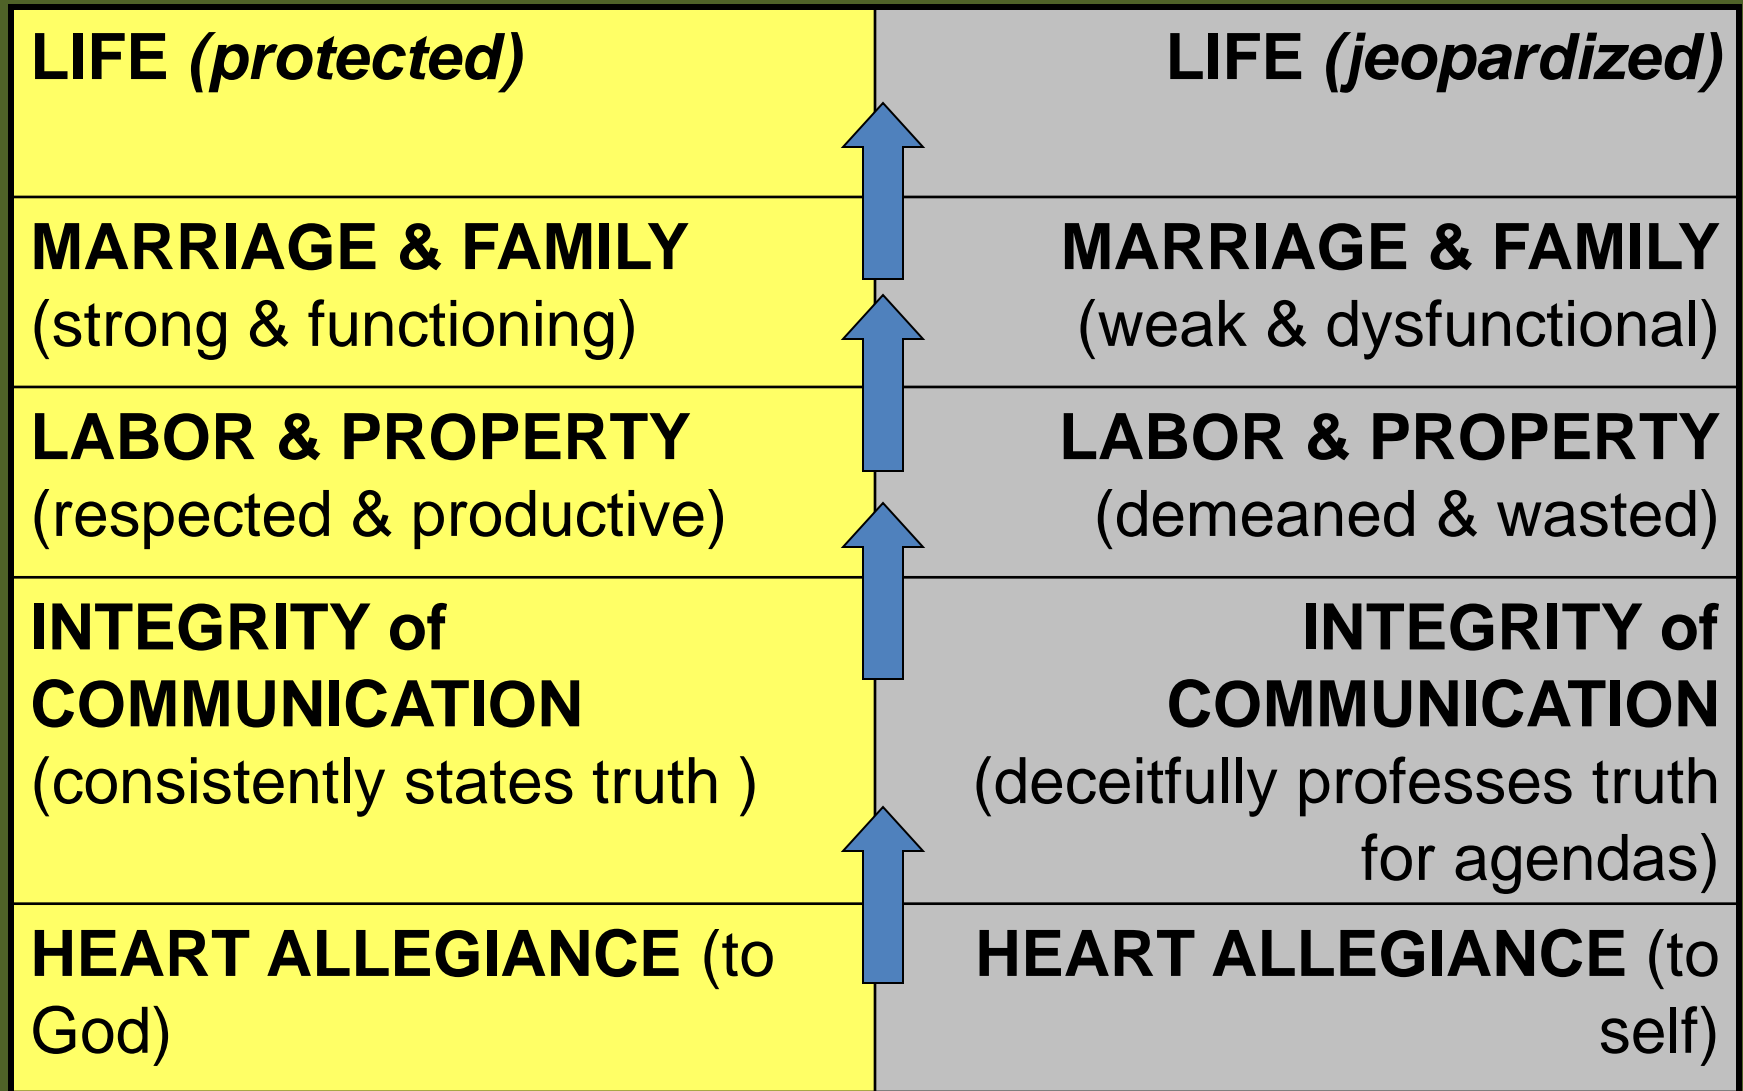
| | |
|---|---|
| LIFE *(protected)* | LIFE *(jeopardized)* |
| MARRIAGE & FAMILY (strong & functioning) | MARRIAGE & FAMILY (weak & dysfunctional) |
| LABOR & PROPERTY (respected & productive) | LABOR & PROPERTY (demeaned & wasted) |
| INTEGRITY of COMMUNICATION (consistently states truth ) | INTEGRITY of COMMUNICATION (deceitfully professes truth for agendas) |
| HEART ALLEGIANCE (to God) | HEART ALLEGIANCE (to self) |